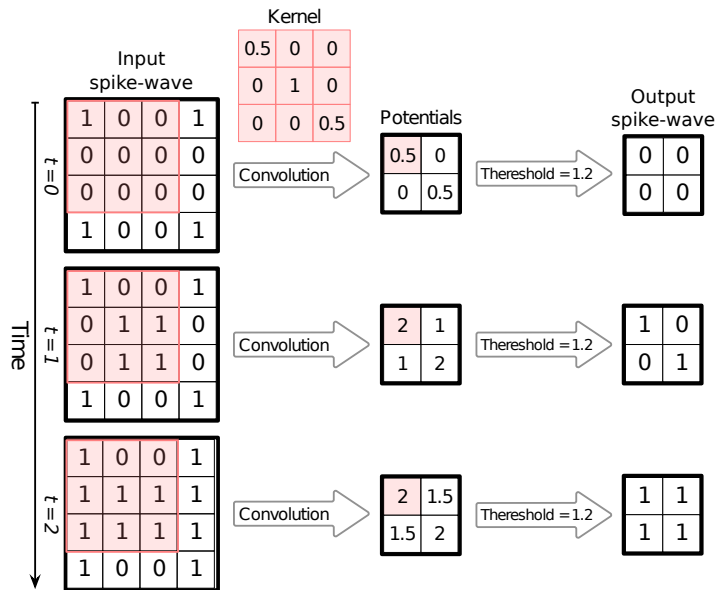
Kernel

| 0.5 | 0 | 0 |
|---|---|---|
| 0 | 1 | 0 |
| 0 | 0 | 0.5 |

Input spike-wave

Potentials

Output spike-wave

Time

t = 0

| 1 | 0 | 0 | 1 |
|---|---|---|---|
| 0 | 0 | 0 | 0 |
| 0 | 0 | 0 | 0 |
| 1 | 0 | 0 | 1 |

Convolution

| 0.5 | 0 |
|---|---|
| 0 | 0.5 |

Thereshold = 1.2

| 0 | 0 |
|---|---|
| 0 | 0 |

t = 1

| 1 | 0 | 0 | 1 |
|---|---|---|---|
| 0 | 1 | 1 | 0 |
| 0 | 1 | 1 | 0 |
| 1 | 0 | 0 | 1 |

Convolution

| 2 | 1 |
|---|---|
| 1 | 2 |

Thereshold = 1.2

| 1 | 0 |
|---|---|
| 0 | 1 |

t = 2

| 1 | 0 | 0 | 1 |
|---|---|---|---|
| 1 | 1 | 1 | 1 |
| 1 | 1 | 1 | 1 |
| 1 | 0 | 0 | 1 |

Convolution

| 2 | 1.5 |
|---|---|
| 1.5 | 2 |

Thereshold = 1.2

| 1 | 1 |
|---|---|
| 1 | 1 |